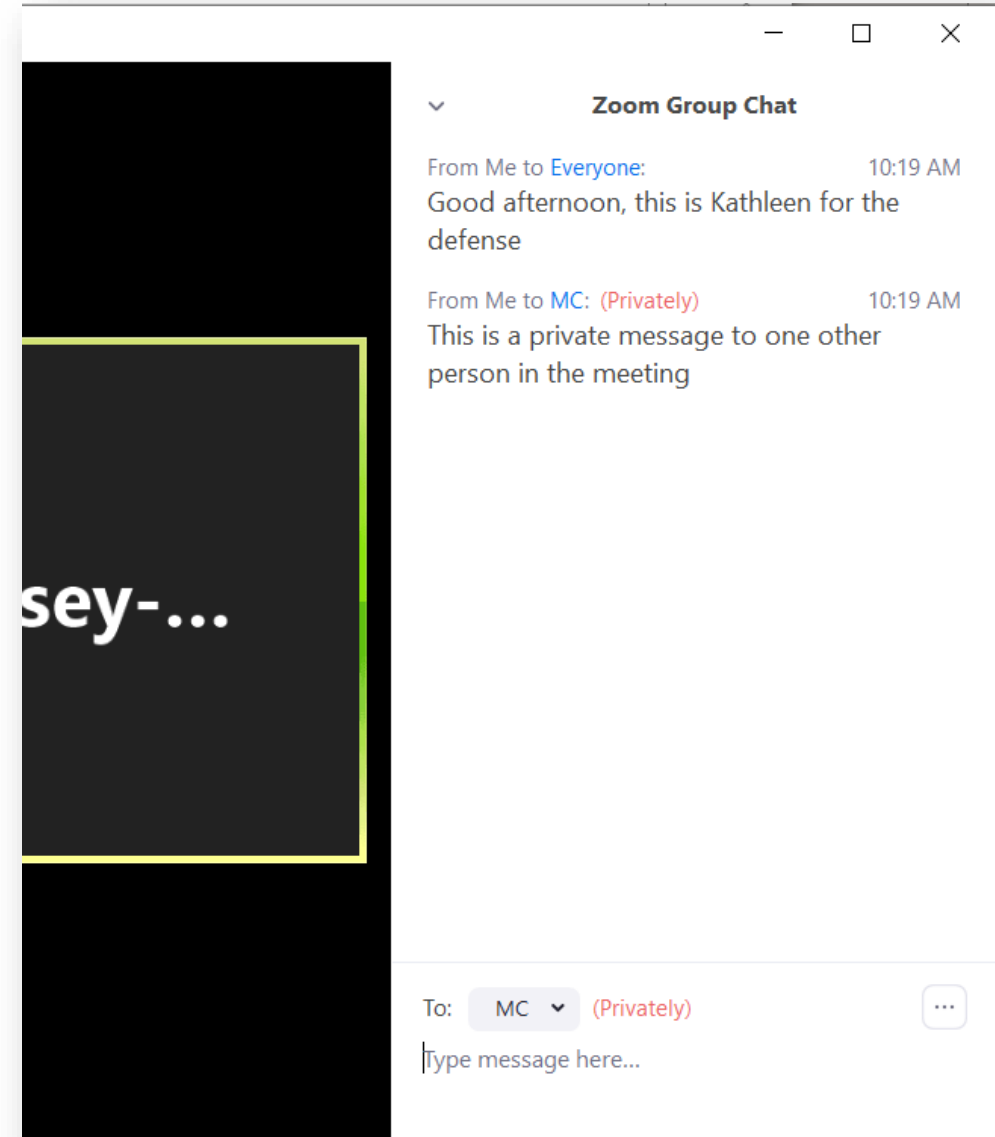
sey-...

Zoom Group Chat

From Me to Everyone: 10:19 AM
Good afternoon, this is Kathleen for the defense

From Me to MC: (Privately) 10:19 AM
This is a private message to one other person in the meeting

To: MC (Privately)

Type message here...